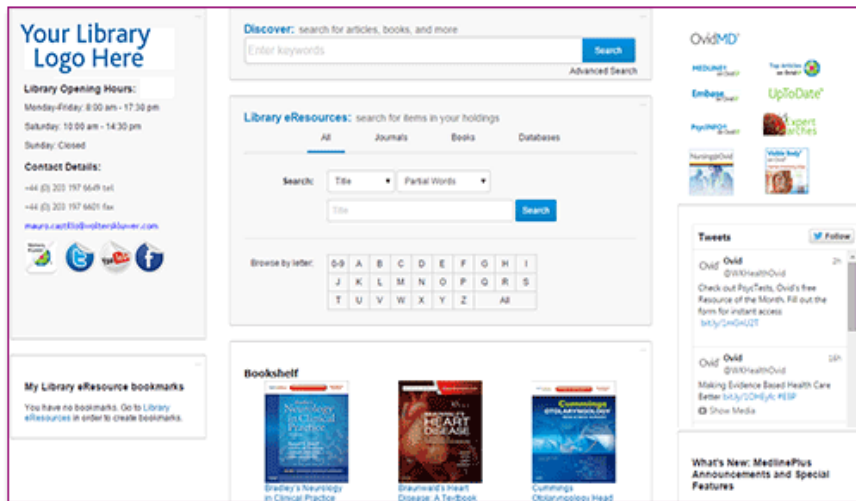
Your Library Logo Here

Library Opening Hours:

Monday-Friday: 8:00 am - 17:30 pm

Saturday: 10:00 am - 14:30 pm

Sunday: Closed

Contact Details:

+44 (0) 203 197 6649 tel

+44 (0) 203 197 6601 fax

mauro.castillo@wolterskluwer.com

My Library eResource bookmarks

You have no bookmarks. Go to Library eResources in order to create bookmarks.

Discover: search for articles, books, and more

Enter keywords

Search

Advanced Search

Library eResources: search for items in your holdings

All Journals Books Databases

Search: Title Partial Words

Title

Search

Browse by letter:

| 0-9 | A | B | C | D | E | F | G | H | I |
|---|---|---|---|---|---|---|---|---|---|
| J | K | L | M | N | O | P | Q | R | S |
| T | U | V | W | X | Y | Z | All | | |

Bookshelf

Bradley's Neurology in Clinical Practice

Braunwald's Heart Disease: A Textbook

Cummings Otolaryngology Head

OvidMD

MEDLINE

Top Articles on Books

Embase

UpToDate

PsycINFO

Expert Searches

Nursing@Ovid

Visible Body

Tweets

Follow

Ovid @WKHealthOvid 2h

Check out PsycTests, Ovid's free Resource of the Month. Fill out the form for instant access bit.ly/1mGnU2T

Ovid @WKHealthOvid 16h

Making Evidence Based Health Care Better bit.ly/1OHEyfc #EBP

Show Media

What's New: MedlinePlus Announcements and Special Features